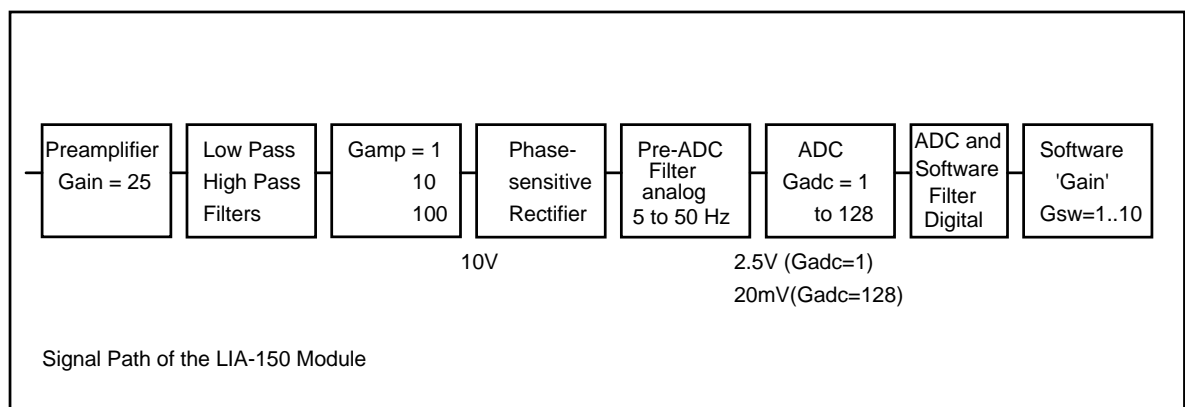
Preamplifier
Gain = 25

Low Pass
High Pass
Filters

Gamp = 1
10
100

Phase-sensitive
Rectifier

Pre-ADC
Filter
analog
5 to 50 Hz

ADC
Gadc = 1
to 128

ADC and
Software
Filter
Digital

Software
'Gain'
Gsw=1..10

10V

2.5V (Gadc=1)
20mV(Gadc=128)

Signal Path of the LIA-150 Module